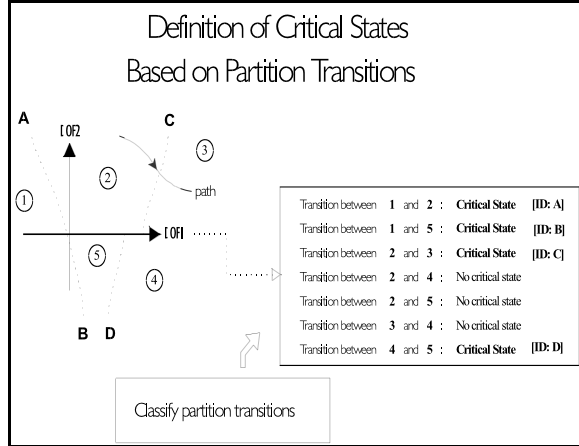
Definition of Critical States
Based on Partition Transitions

A

[ OF2

C

3

2

path

1

[ OF1

5

4

B D

| Transition between | 1 | and | 2 | : | Critical State | [ID: A] |
|---|---|---|---|---|---|---|
| Transition between | 1 | and | 5 | : | Critical State | [ID: B] |
| Transition between | 2 | and | 3 | : | Critical State | [ID: C] |
| Transition between | 2 | and | 4 | : | No critical state | |
| Transition between | 2 | and | 5 | : | No critical state | |
| Transition between | 3 | and | 4 | : | No critical state | |
| Transition between | 4 | and | 5 | : | Critical State | [ID: D] |

Classify partition transitions